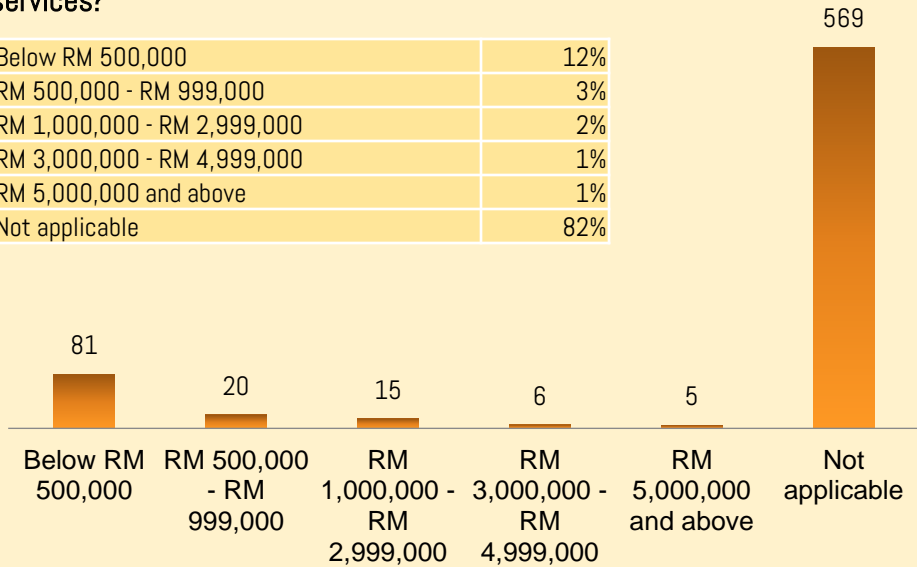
services?

| Below RM 500,000 | 12% |
|---|---|
| RM 500,000 - RM 999,000 | 3% |
| RM 1,000,000 - RM 2,999,000 | 2% |
| RM 3,000,000 - RM 4,999,000 | 1% |
| RM 5,000,000 and above | 1% |
| Not applicable | 82% |

569

81

20

15

6

5

Below RM 500,000

RM 500,000 - RM 999,000

RM 1,000,000 - RM 2,999,000

RM 3,000,000 - RM 4,999,000

RM 5,000,000 and above

Not applicable